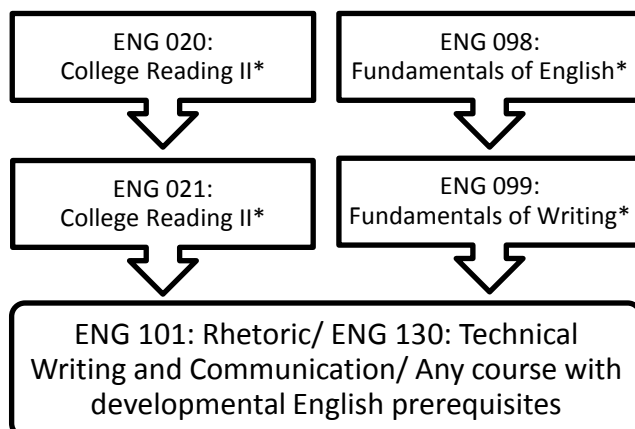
ENG 020:
College Reading II*

ENG 098:
Fundamentals of English*

ENG 021:
College Reading II*

ENG 099:
Fundamentals of Writing*

ENG 101: Rhetoric/ ENG 130: Technical Writing and Communication/ Any course with developmental English prerequisites